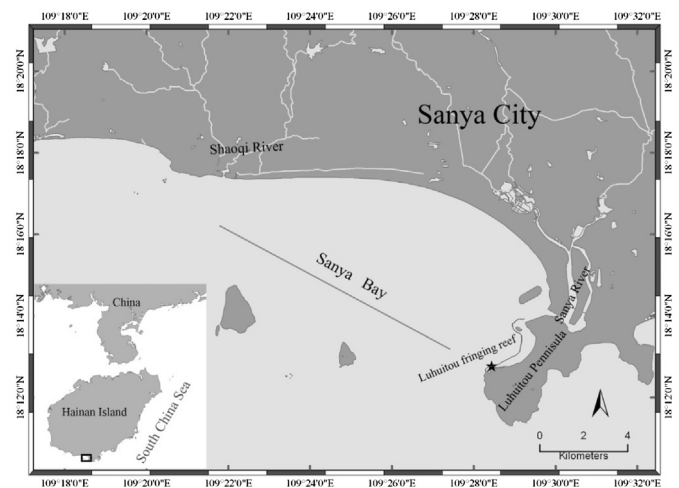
109°18'0"E 109°20'0"E 109°22'0"E 109°24'0"E 109°26'0"E 109°28'0"E 109°30'0"E 109°32'0"E

18°20'0"N 18°18'0"N 18°16'0"N 18°14'0"N 18°12'0"N

18°20'0"N 18°18'0"N 18°16'0"N 18°14'0"N 18°12'0"N

Sanya City

Shaoqi River

Sanya Bay

Sanya River

Luhuitou fringing reef

Luhuitou Peninsula

China

Hainan Island

South China Sea

0 2 4
Kilometers

109°18'0"E 109°20'0"E 109°22'0"E 109°24'0"E 109°26'0"E 109°28'0"E 109°30'0"E 109°32'0"E